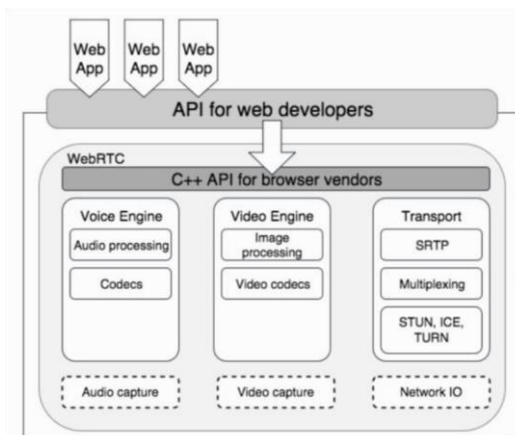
Web App

Web App

Web App

API for web developers

WebRTC

C++ API for browser vendors

Voice Engine

Audio processing

Codecs

Video Engine

Image processing

Video codecs

Transport

SRTP

Multiplexing

STUN, ICE, TURN

Audio capture

Video capture

Network IO